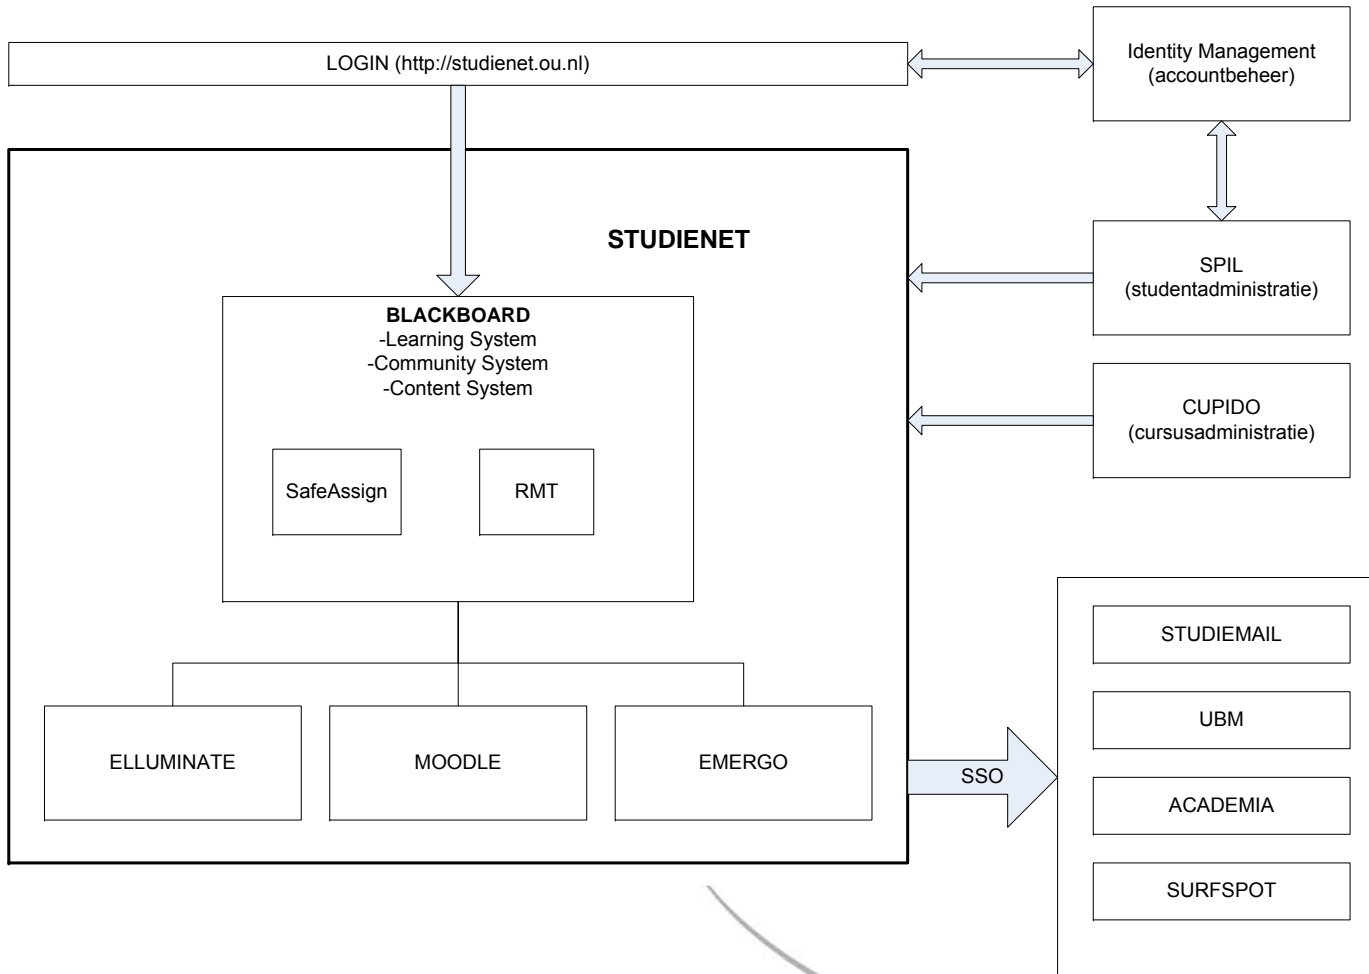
LOGIN (http://studienet.ou.nl)

Identity Management
(accountbeheer)

STUDIENET

SPIL
(studentadministratie)

BLACKBOARD
-Learning System
-Community System
-Content System

CUPIDO
(cursusadministratie)

SafeAssign

RMT

STUDIEMAIL

UBM

ELLUMINATE

MOODLE

EMERGO

SSO

ACADEMIA

SURFSPOT